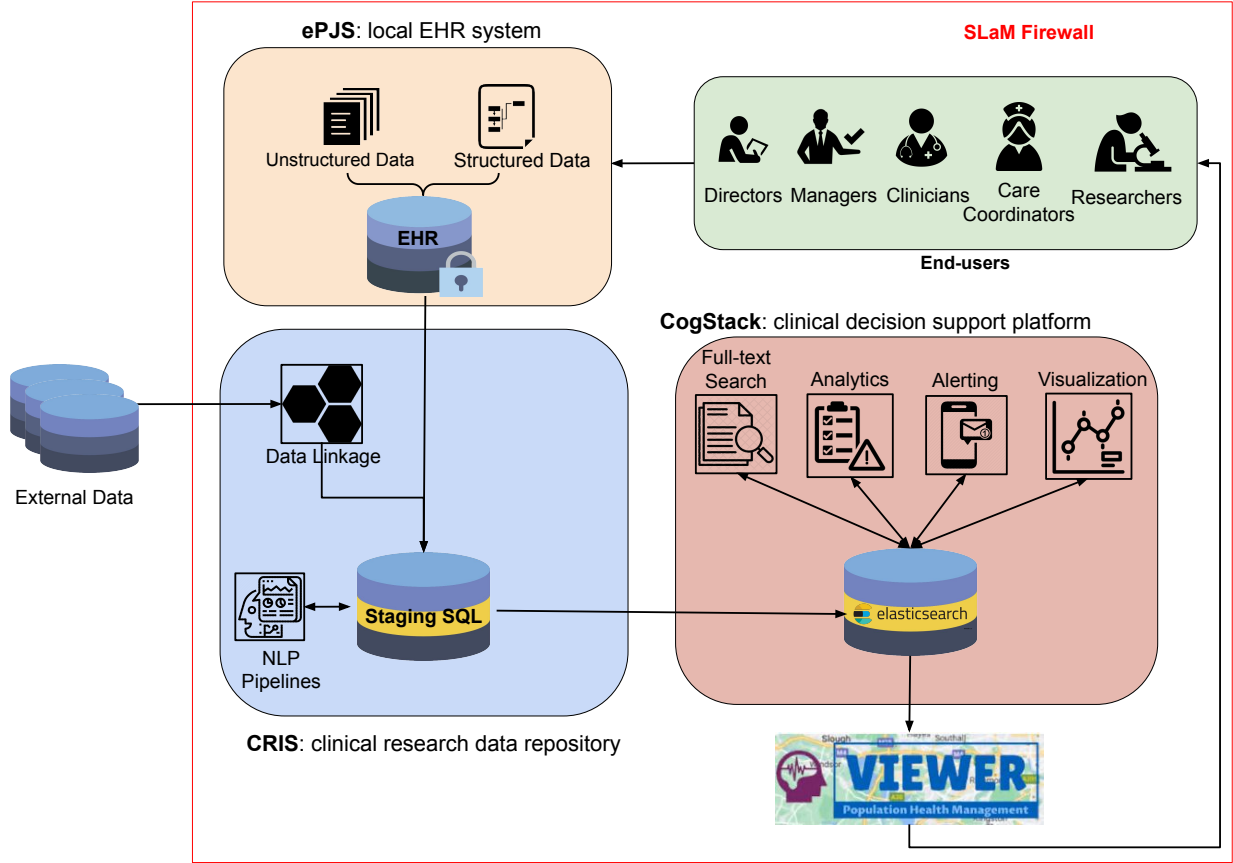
ePJS: local EHR system

SLaM Firewall

Unstructured Data

Structured Data

EHR

Directors

Managers

Clinicians

Care Coordinators

Researchers

End-users

CogStack: clinical decision support platform

Full-text Search

Analytics

Alerting

Visualization

Data Linkage

External Data

Staging SQL

elasticsearch

NLP Pipelines

CRIS: clinical research data repository

Slough

Southall

Windsor

VIEWER

Population Health Management

Kingston